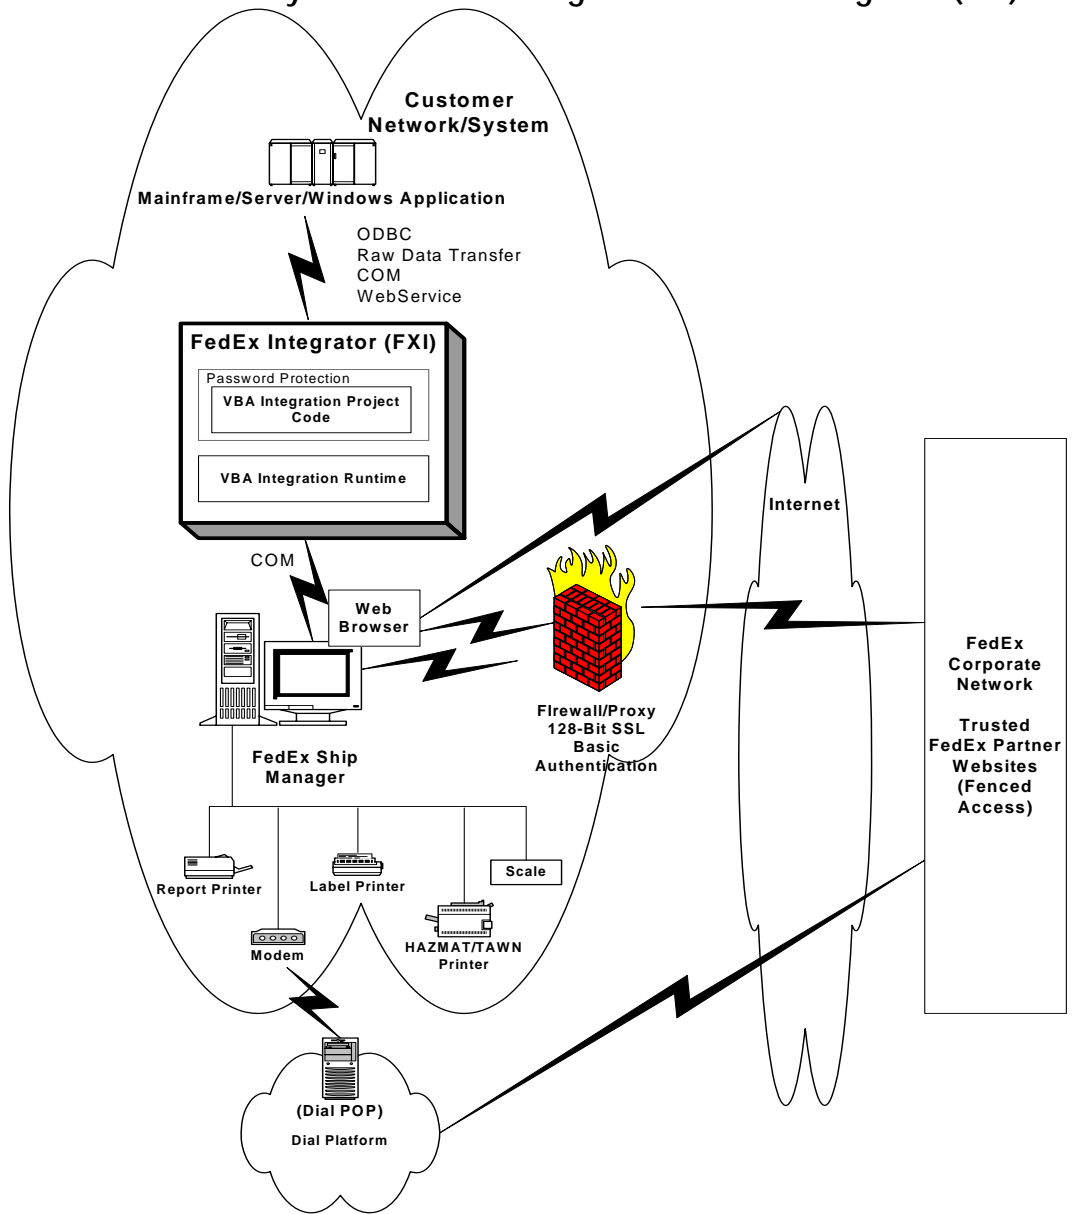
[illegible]

Customer Network/System

Mainframe/Server/Windows Application

ODBC
Raw Data Transfer
COM
WebService

FedEx Integrator (FXI)

Password Protection

VBA Integration Project Code

VBA Integration Runtime

COM

Web Browser

Internet

FIrewall/Proxy
128-Bit SSL
Basic
Authentication

FedEx Corporate Network

Trusted FedEx Partner Websites (Fenced Access)

FedEx Ship Manager

Report Printer

Label Printer

Scale

HAZMAT/TAWN Printer

Modem

(Dial POP)

Dial Platform